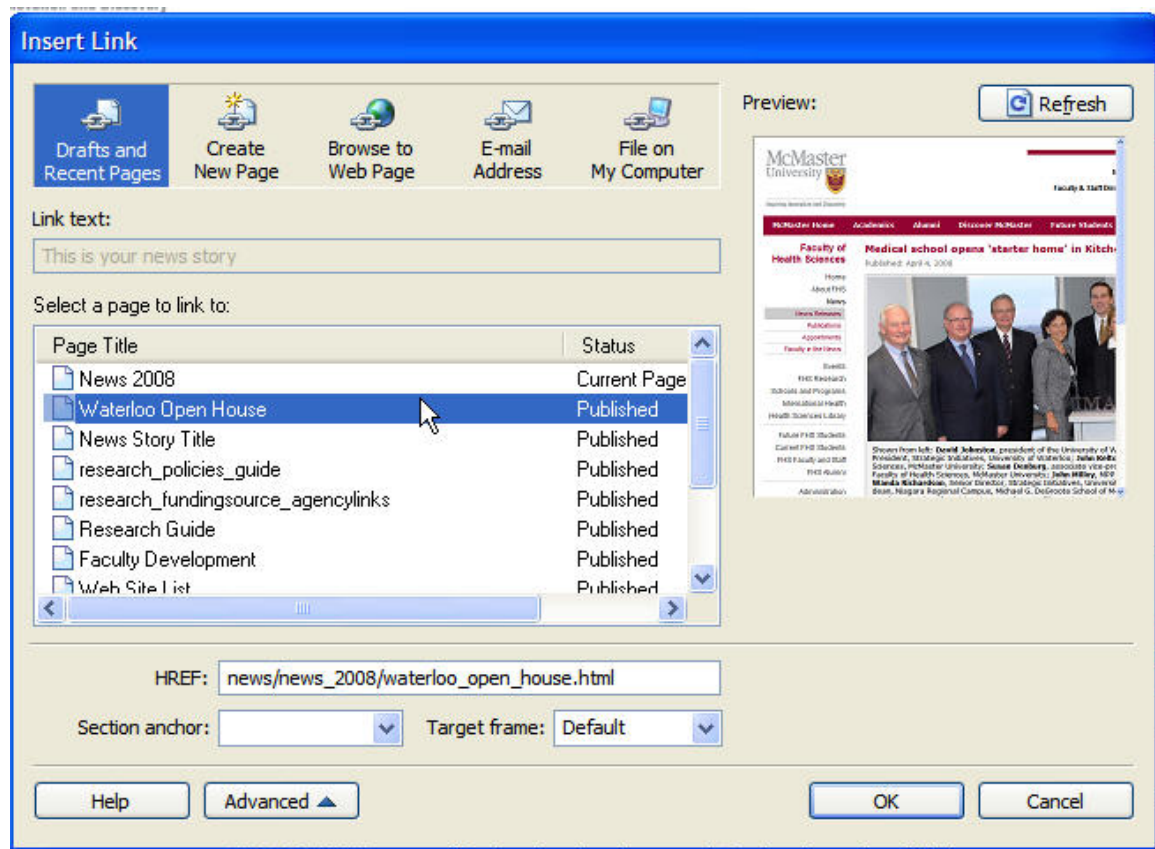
Insert Link

Drafts and Recent Pages | Create New Page | Browse to Web Page | E-mail Address | File on My Computer

Preview:

Refresh

Link text:

This is your news story

Select a page to link to:

| Page Title | Status |
|---|---|
| News 2008 | Current Page |
| Waterloo Open House | Published |
| News Story Title | Published |
| research_policies_guide | Published |
| research_fundingsource_agencylinks | Published |
| Research Guide | Published |
| Faculty Development | Published |
| Web Site List | Published |

McMaster University

McMaster Home  Academics  Alumni  Discover McMaster  Future Students

Faculty of Health Sciences

Medical school opens 'starter home' in Kitch

Published: April 4, 2008

Home
About FHS
News
News Releases
Publications
Appointments
Faculty in the News
Events
FHS Research
Schools and Programs
International Health
Health Sciences Library
Future FHS Students
Current FHS Students
FHS Faculty and Staff
FHS Alumni
Administration

Shown from left: David Johnston, president of the University of W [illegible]

HREF: news/news_2008/waterloo_open_house.html

Section anchor:

Target frame: Default

Help

Advanced

OK

Cancel